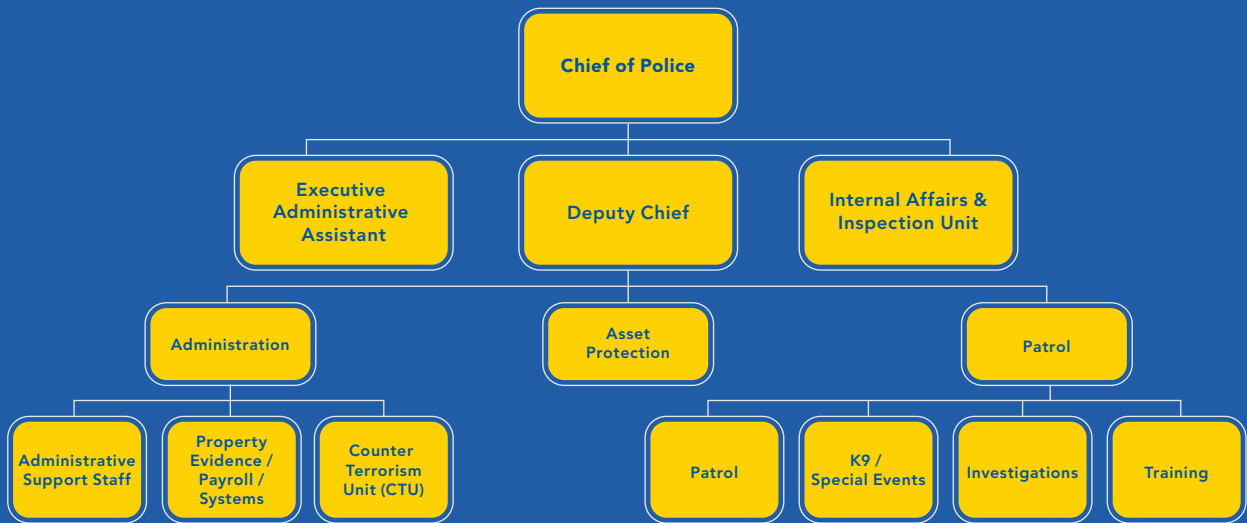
Chief of Police

Executive Administrative Assistant

Deputy Chief

Internal Affairs & Inspection Unit

Administration

Asset Protection

Patrol

Administrative Support Staff

Property Evidence / Payroll / Systems

Counter Terrorism Unit (CTU)

Patrol

K9 / Special Events

Investigations

Training